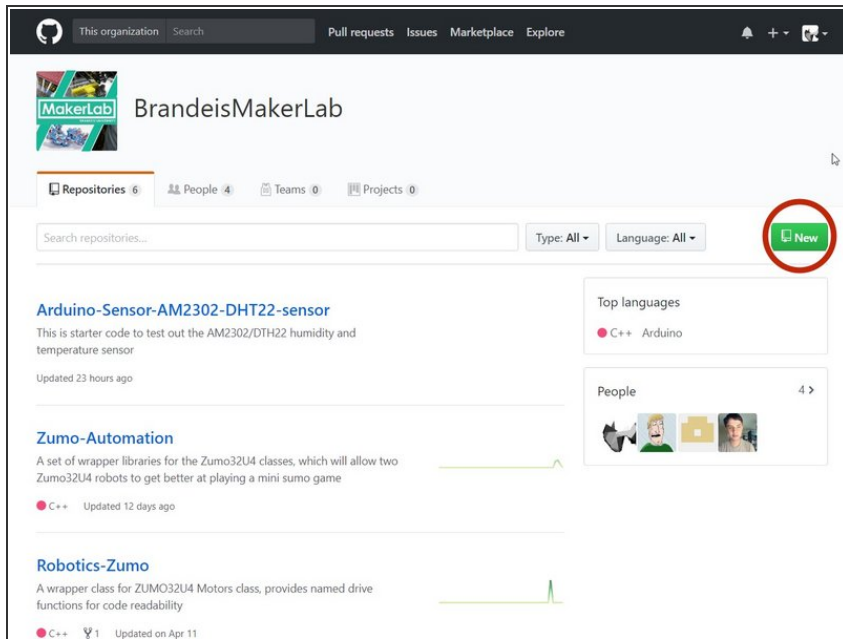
This organization Search Pull requests Issues Marketplace Explore

MakerLab

BrandeisMakerLab

Repositories 6 People 4 Teams 0 Projects 0

Search repositories... Type: All Language: All New

Arduino-Sensor-AM2302-DHT22-sensor
This is starter code to test out the AM2302/DTH22 humidity and temperature sensor

Updated 23 hours ago

Zumo-Automation
A set of wrapper libraries for the Zumo32U4 classes, which will allow two Zumo32U4 robots to get better at playing a mini sumo game

C++ Updated 12 days ago

Robotics-Zumo
A wrapper class for ZUMO32U4 Motors class, provides named drive functions for code readability

C++ 1 Updated on Apr 11

Top languages

C++ Arduino

People 4